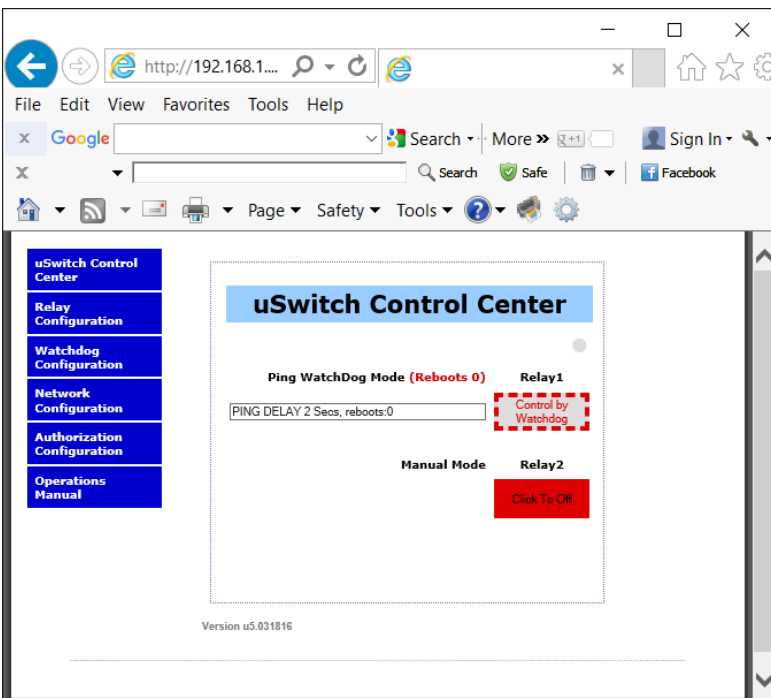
http://192.168.1....

File Edit View Favorites Tools Help

Google Search More » Sign In

Search Safe Facebook

Page Safety Tools

uSwitch Control Center

Relay Configuration

Watchdog Configuration

Network Configuration

Authorization Configuration

Operations Manual

uSwitch Control Center

Ping WatchDog Mode (Reboots 0) Relay1

PING DELAY 2 Secs, reboots:0

Control by Watchdog

Manual Mode Relay2

Click To Off

Version u5.031816